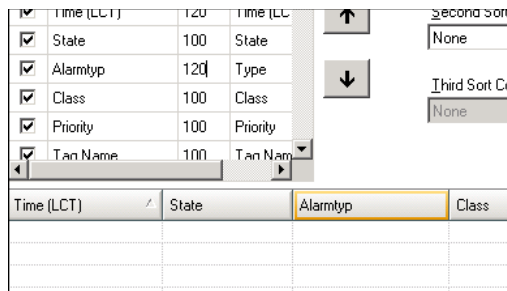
| | | | |
|---|---|---|---|
| ☑ | Time (LCT) | 120 | Time (LC |
| ☑ | State | 100 | State |
| ☑ | Alarmtyp | 120 | Type |
| ☑ | Class | 100 | Class |
| ☑ | Priority | 100 | Priority |
| ☑ | Tag Name | 100 | Tag Nam |

↑

↓

Second Sort

None

Third Sort Co

None

| Time (LCT) | State | Alarmtyp | Class |
|---|---|---|---|
| | | | |
| | | | |
| | | | |